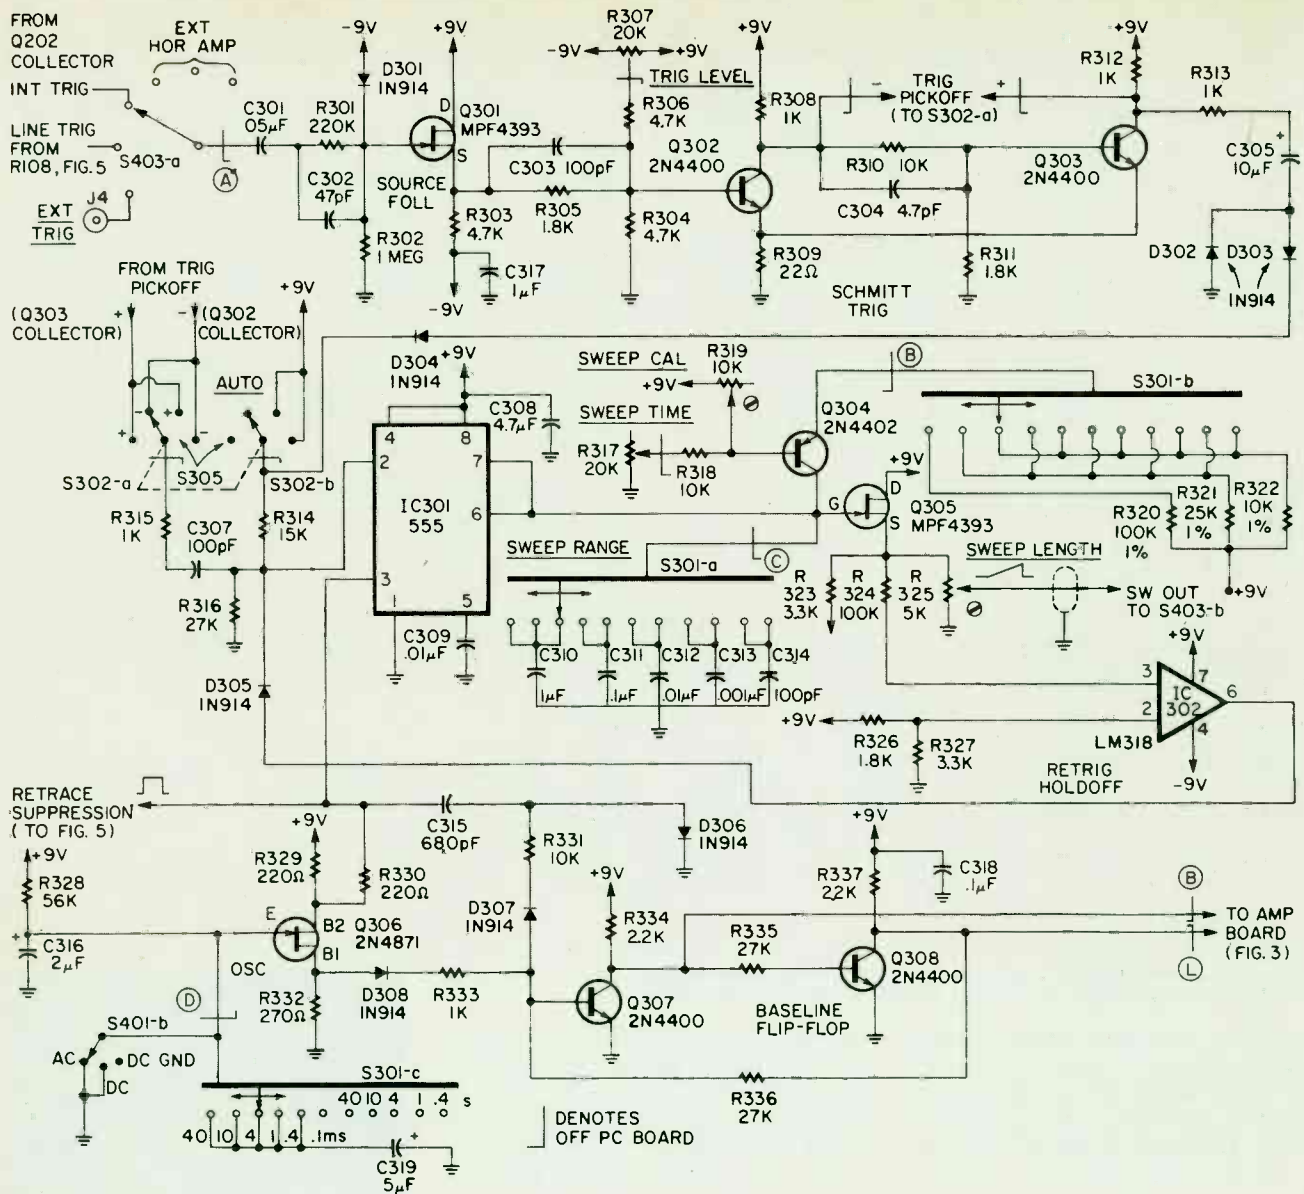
FROM Q202 COLLECTOR
EXT HOR AMP
INT TRIG
LINE TRIG FROM R108, FIG. 5
S403-a
A
EXT TRIG
J4
C301 .05μF
R301 220K
-9V
D301 IN914
C302 47pF
R302 1 MEG
+9V
D
Q301 MPF4393
S
SOURCE FOLL
R303 4.7K
C317 1μF
-9V
R307 20K
-9V
+9V
TRIG LEVEL
R306 4.7K
C303 100pF
R305 1.8K
R304 4.7K
Q302 2N4400
+9V
R308 1K
R309 22Ω
TRIG PICKOFF (TO S302-a)
R310 10K
C304 4.7pF
R311 1.8K
SCHMITT TRIG
+9V
R312 1K
R313 1K
Q303 2N4400
C305 10μF
D302
D303
IN914

FROM TRIG PICKOFF
(Q303 COLLECTOR)
(Q302 COLLECTOR)
+9V
AUTO
S302-a
S305
S302-b
R315 1K
C307 100pF
R314 15K
R316 27K
D305 IN914
D304 IN914
+9V
C308 4.7μF
IC301 555
4 8 2 7 6 3 1 5
C309 .01μF
SWEEP CAL
+9V
R319 10K
SWEEP TIME
R317 20K
R318 10K
Q304 2N4402
B
S301-b
+9V
G
D
S
Q305 MPF4393
R320 100K 1%
R321 25K 1%
R322 10K 1%
SWEEP RANGE
S301-a
C
C310 1μF
C311 .1μF
C312 .01μF
C313 .001μF
C314 100pF
R 323 3.3K
R 324 100K
R 325 5K
SWEEP LENGTH
SW OUT TO S403-b
+9V
+9V
3
7
IC 302
6
2
4
LM318
-9V
+9V
R326 1.8K
R327 3.3K
RETRIG HOLDOFF

RETRACE SUPPRESSION (TO FIG. 5)
+9V
R328 56K
C316 2μF
+9V
R329 220Ω
R330 220Ω
E
B2
B1
Q306 2N4871
OSC
R332 270Ω
C315 680pF
D306 IN914
R331 10K
D307 IN914
D308 IN914
R333 1K
+9V
R334 2.2K
Q307 2N4400
R335 27K
+9V
C318 .1μF
R337 2.2K
Q308 2N4400
BASELINE FLIP-FLOP
B
L
TO AMP BOARD (FIG. 3)
D
S401-b
AC
DC GND
DC
S301-c
40 10 4 1 .4 s
40 10 4 1 .4 .1ms
C319 5μF
R336 27K
DENOTES OFF PC BOARD